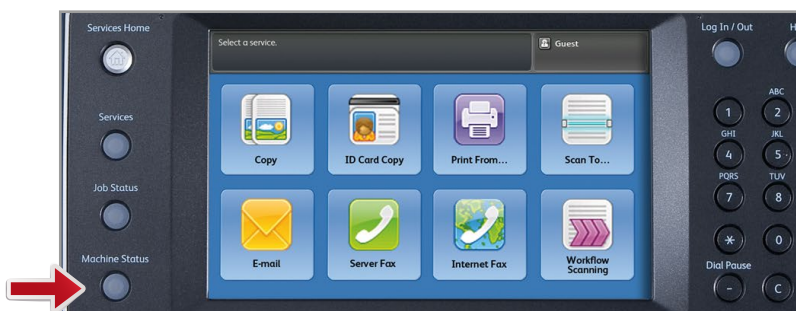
Services Home

Services

Job Status

Machine Status

Select a service.

Guest

Copy

ID Card Copy

Print From...

Scan To...

E-mail

Server Fax

Internet Fax

Workflow Scanning

Log In / Out

H

ABC

1

2

GHI

JKL

4

5

PQRS

TUV

7

8

*

0

Dial Pause

-

C